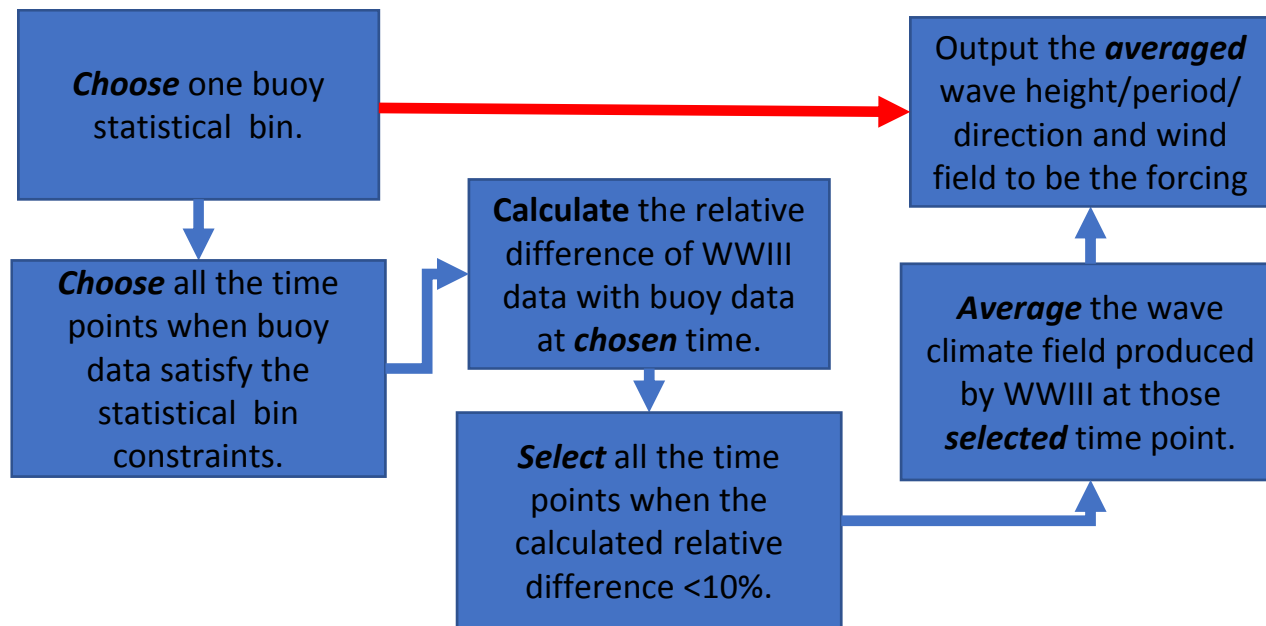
Choose one buoy statistical bin.

Output the averaged wave height/period/ direction and wind field to be the forcing

Choose all the time points when buoy data satisfy the statistical bin constraints.

Calculate the relative difference of WWIII data with buoy data at chosen time.

Select all the time points when the calculated relative difference <10%.

Average the wave climate field produced by WWIII at those selected time point.